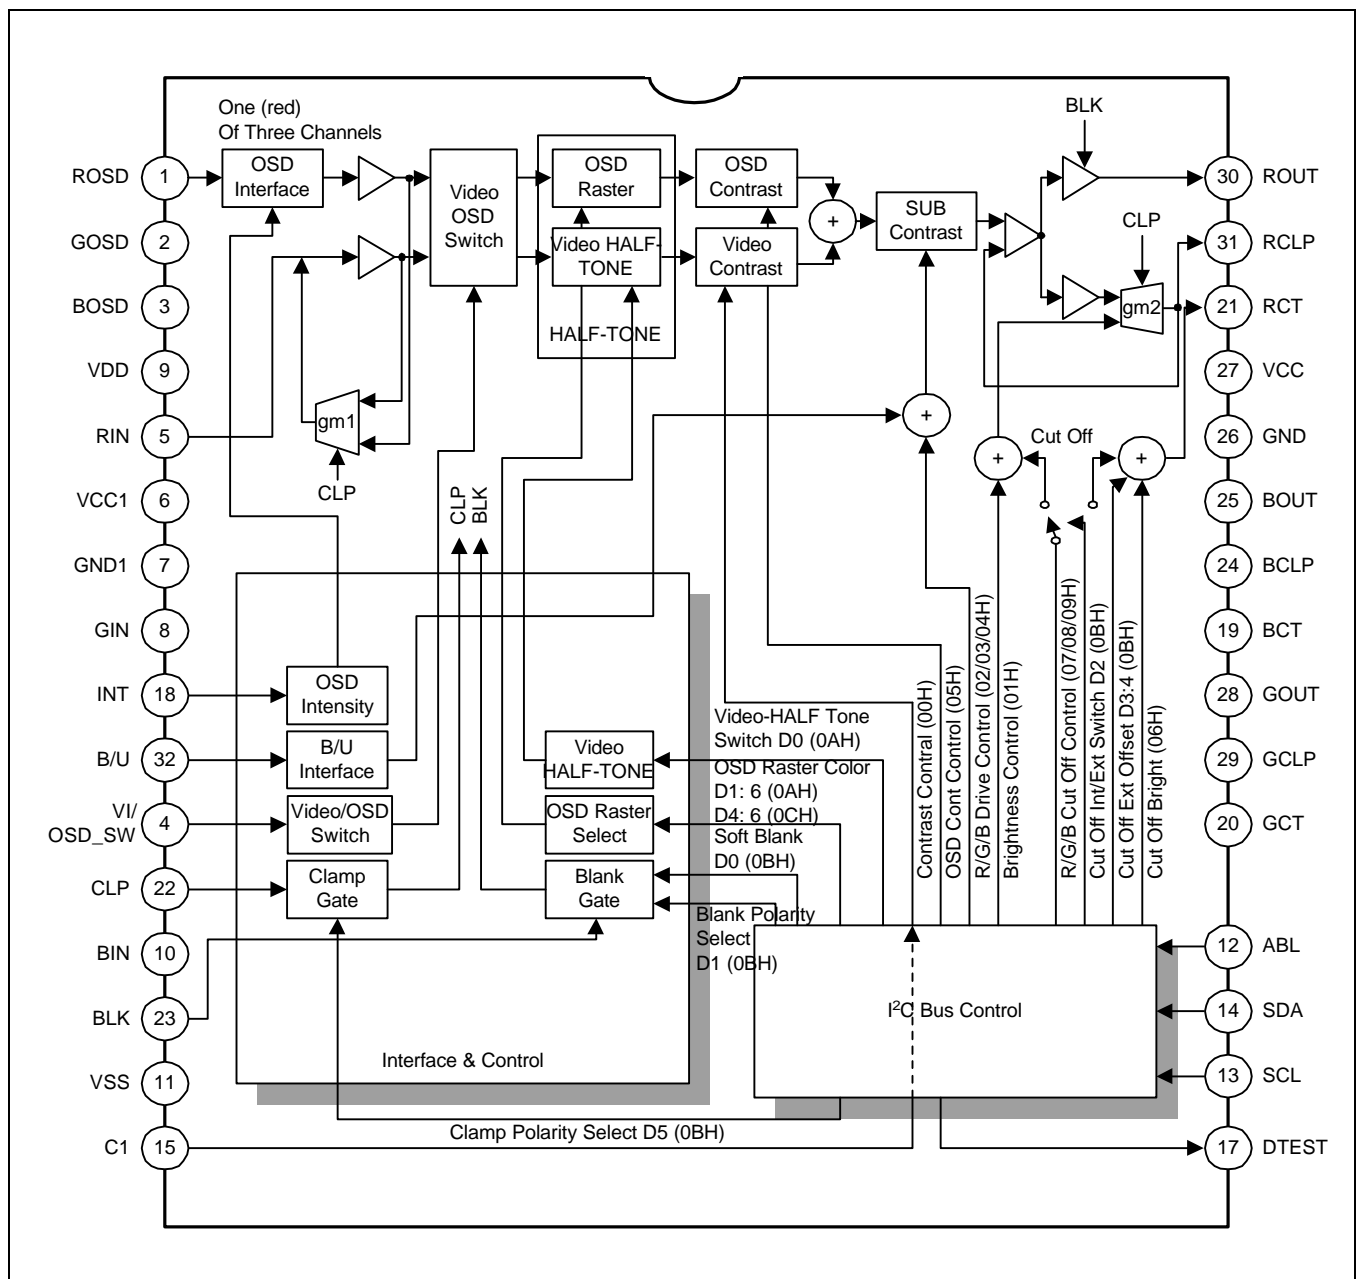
One (red)
Of Three Channels

ROSD 1
GOSD 2
BOSD 3
VDD 9
RIN 5
VCC1 6
GND1 7
GIN 8
INT 18
B/U 32
VI/OSD_SW 4
CLP 22
BIN 10
BLK 23
VSS 11
C1 15

OSD Interface

Video OSD Switch

OSD Raster
Video HALF-TONE
HALF-TONE

OSD Contrast
Video Contrast

+

SUB Contrast

BLK

CLP

gm2

gm1

CLP

+

Cut Off

+

+

CLP
BLK

30 ROUT
31 RCLP
21 RCT
27 VCC
26 GND
25 BOUT
24 BCLP
19 BCT
28 GOUT
29 GCLP
20 GCT
12 ABL
14 SDA
13 SCL
17 DTEST

OSD Intensity
B/U Interface
Video/OSD Switch
Clamp Gate

Video HALF-TONE
OSD Raster Select
Blank Gate

Interface & Control

Video-HALF Tone Switch D0 (0AH)
OSD Raster Color D1: 6 (0AH) D4: 6 (0CH)
Soft Blank D0 (0BH)
Blank Polarity Select D1 (0BH)

Contrast Contral (00H)
OSD Cont Control (05H)
R/G/B Drive Control (02/03/04H)
Brightness Control (01H)
R/G/B Cut Off Control (07/08/09H)
Cut Off Int/Ext Switch D2 (0BH)
Cut Off Ext Offset D3:4 (0BH)
Cut Off Bright (06H)

I$^2$C Bus Control

Clamp Polarity Select D5 (0BH)